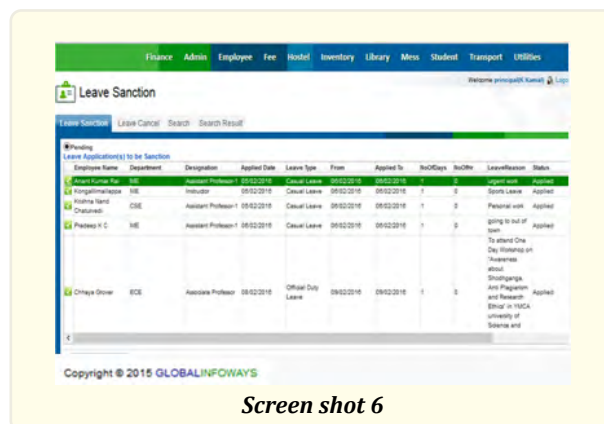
Finance Admin Employee Fee Hostel Inventory Library Mess Student Transport Utilities

Welcome principal(K Kamal) Logout

Leave Sanction

Leave Sanction Leave Cancel Search Search Result

Pending

Leave Application(s) to be Sanction

| Employee Name | Department | Designation | Applied Date | Leave Type | From | Applied To | NoOfDays | NoOfHr | LeaveReason | Status |
|---|---|---|---|---|---|---|---|---|---|---|
| Anant Kumar Rai | ME | Assistant Professor-1 | 05/02/2016 | Casual Leave | 06/02/2016 | 06/02/2016 | 1 | 0 | urgent work | Applied |
| Kongallimallappa | ME | Instructor | 05/02/2016 | Casual Leave | 06/02/2016 | 06/02/2016 | 1 | 0 | Sports Leave | Applied |
| Krishna Nand Chaturvedi | CSE | Assistant Professor-1 | 05/02/2016 | Casual Leave | 06/02/2016 | 06/02/2016 | 1 | 0 | Personal work | Applied |
| Pradeep K C | ME | Assistant Professor-1 | 05/02/2016 | Casual Leave | 06/02/2016 | 06/02/2016 | 1 | 0 | going to out of town | Applied |
| Chhaya Grover | ECE | Associate Professor | 05/02/2016 | Official Duty Leave | 09/02/2016 | 09/02/2016 | 1 | 0 | To attend One Day Workshop on "Awareness about Shodhganga, Anti Plagiarism and Research Ethics" in YMCA university of Science and | Applied |

Copyright © 2015 GLOBALINFOWAYS

Screen shot 6